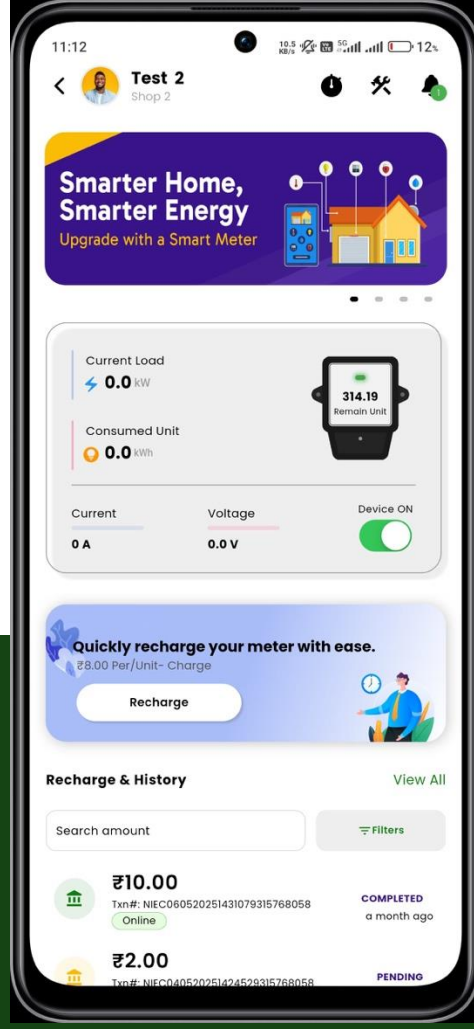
11:12

10.5 KB/s 5G 12%

Test 2
Shop 2

1

Smarter Home, Smarter Energy
Upgrade with a Smart Meter

Current Load
0.0 kW

314.19
Remain Unit

Consumed Unit
0.0 kWh

Current
0 A

Voltage
0.0 V

Device ON

Quickly recharge your meter with ease.
₹8.00 Per/Unit- Charge

Recharge

Recharge & History

View All

Search amount

Filters

₹10.00
Txn#: NIEC0605202514310793157680​58
Online

COMPLETED
a month ago

₹2.00
Txn#: NIEC0405202514245293157680​58

PENDING